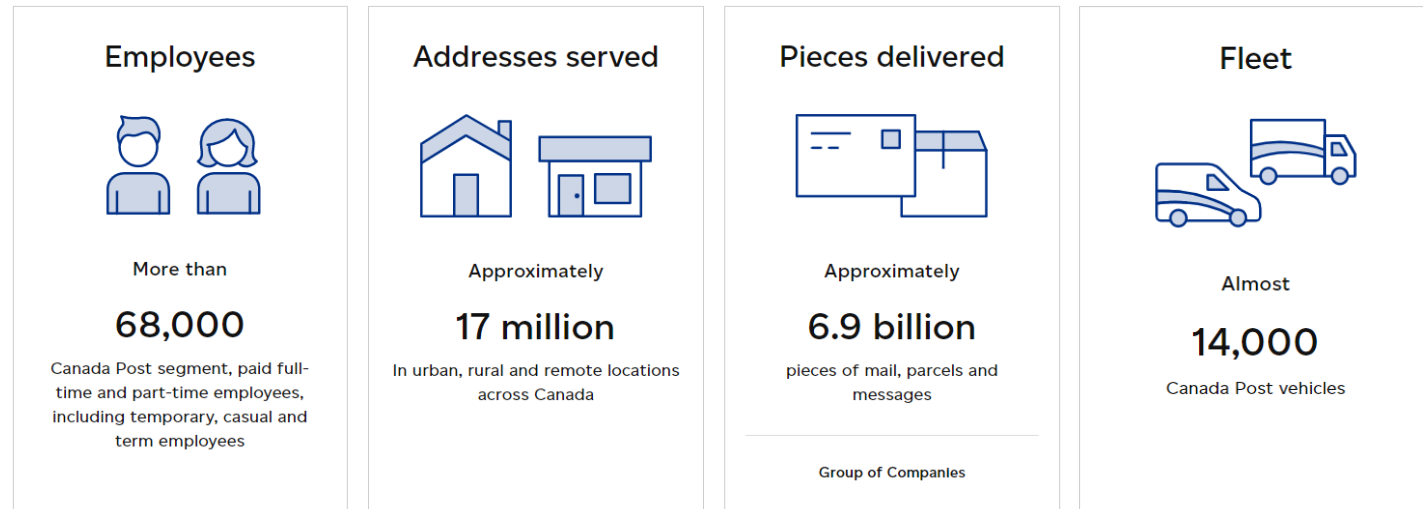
Employees

More than

68,000

Canada Post segment, paid full-time and part-time employees, including temporary, casual and term employees

Addresses served

Approximately

17 million

In urban, rural and remote locations across Canada

Pieces delivered

Approximately

6.9 billion

pieces of mail, parcels and messages

Group of Companies

Fleet

Almost

14,000

Canada Post vehicles